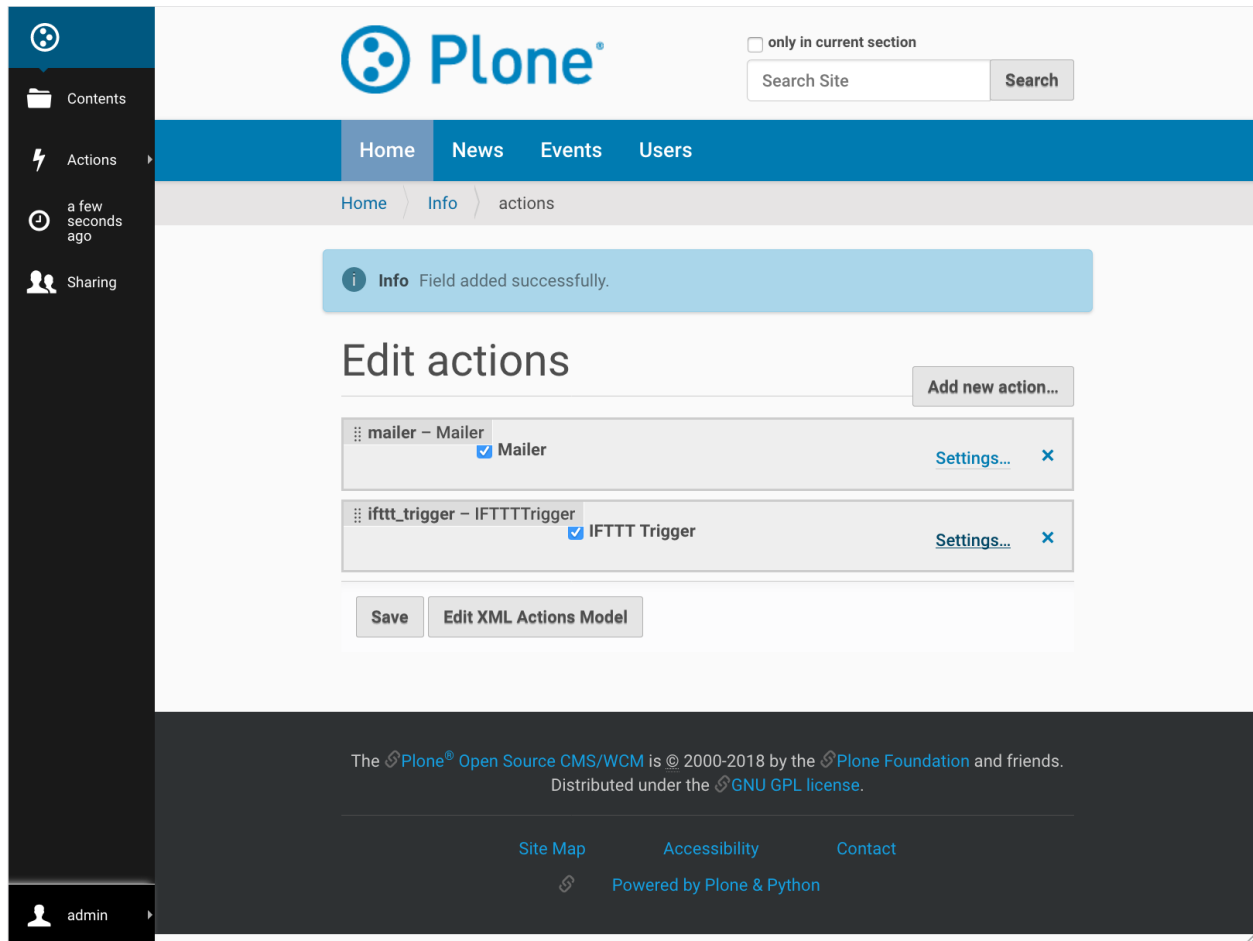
Contents

Actions

a few seconds ago

Sharing

admin

Plone®

only in current section

Search Site

Search

Home

News

Events

Users

Home

Info

actions

Info Field added successfully.

Edit actions

Add new action...

mailer – Mailer

Mailer

Settings...

×

ifttt_trigger – IFTTTTrigger

IFTTT Trigger

Settings...

×

Save

Edit XML Actions Model

The Plone® Open Source CMS/WCM is © 2000-2018 by the Plone Foundation and friends. Distributed under the GNU GPL license.

Site Map

Accessibility

Contact

Powered by Plone & Python